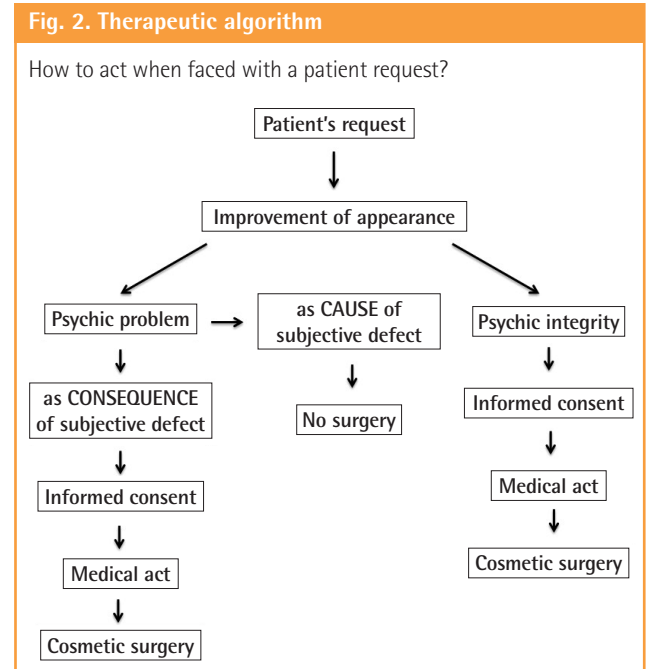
Fig. 2. Therapeutic algorithm

How to act when faced with a patient request?

Patient's request

Improvement of appearance

Psychic problem

as CAUSE of subjective defect

Psychic integrity

as CONSEQUENCE of subjective defect

No surgery

Informed consent

Informed consent

Medical act

Medical act

Cosmetic surgery

Cosmetic surgery